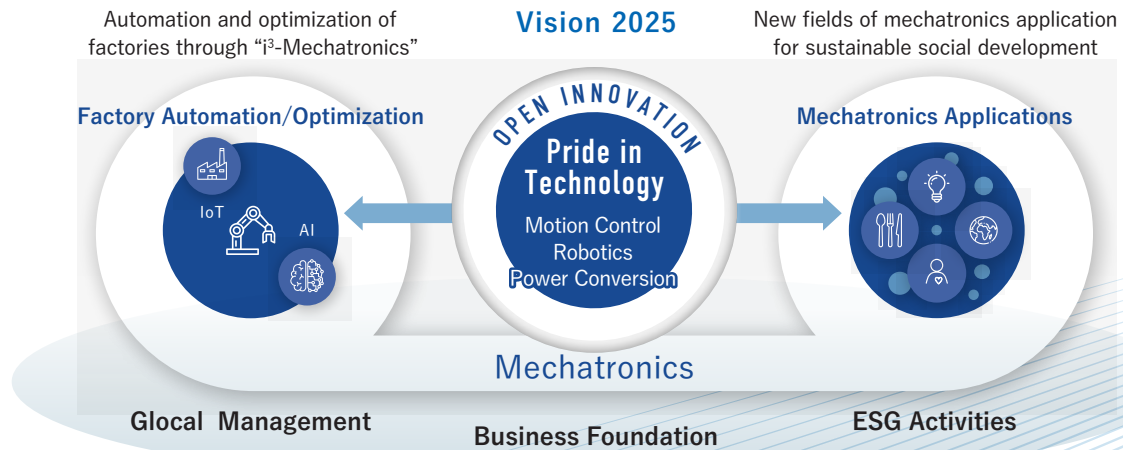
Automation and optimization of factories through "i$^3$-Mechatronics"

Vision 2025

New fields of mechatronics application for sustainable social development

Factory Automation/Optimization

IoT

AI

OPEN INNOVATION

Pride in Technology

Motion Control
Robotics
Power Conversion

Mechatronics Applications

Mechatronics

Glocal Management

Business Foundation

ESG Activities